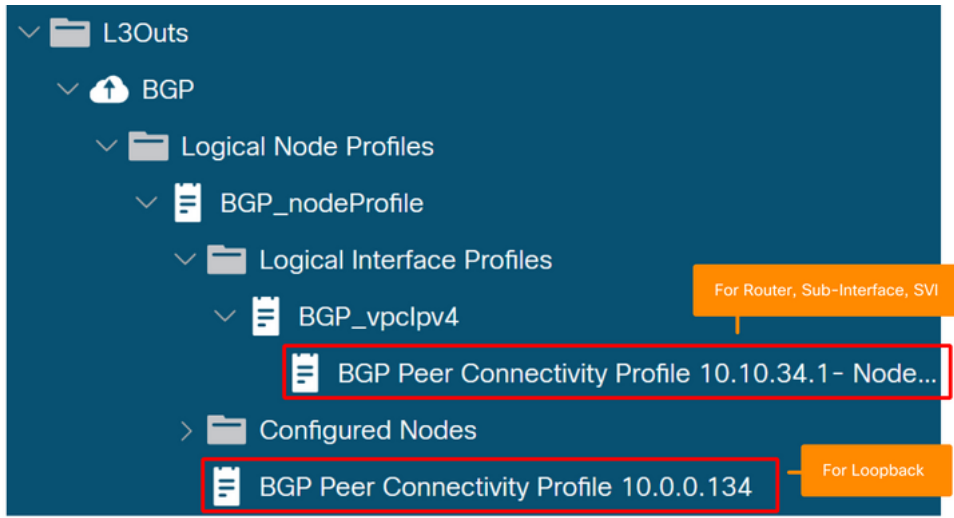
L3Outs

BGP

Logical Node Profiles

BGP_nodeProfile

Logical Interface Profiles

For Router, Sub-Interface, SVI

BGP_vpcIpv4

BGP Peer Connectivity Profile 10.10.34.1- Node...

Configured Nodes

For Loopback

BGP Peer Connectivity Profile 10.0.0.134